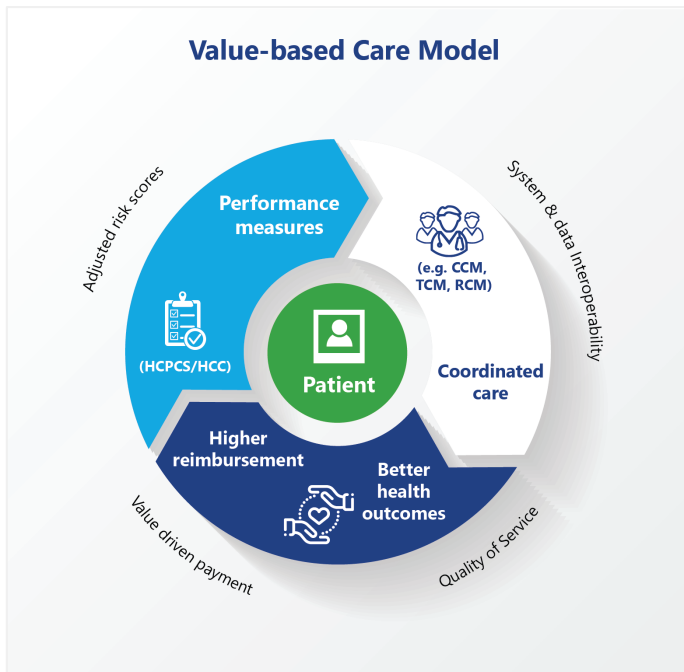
Value-based Care Model

Adjusted risk scores

Performance measures

(HCPCS/HCC)

System & data Interoperability

(e.g. CCM, TCM, RCM)

Coordinated care

Patient

Higher reimbursement

Better health outcomes

Value driven payment

Quality of Service